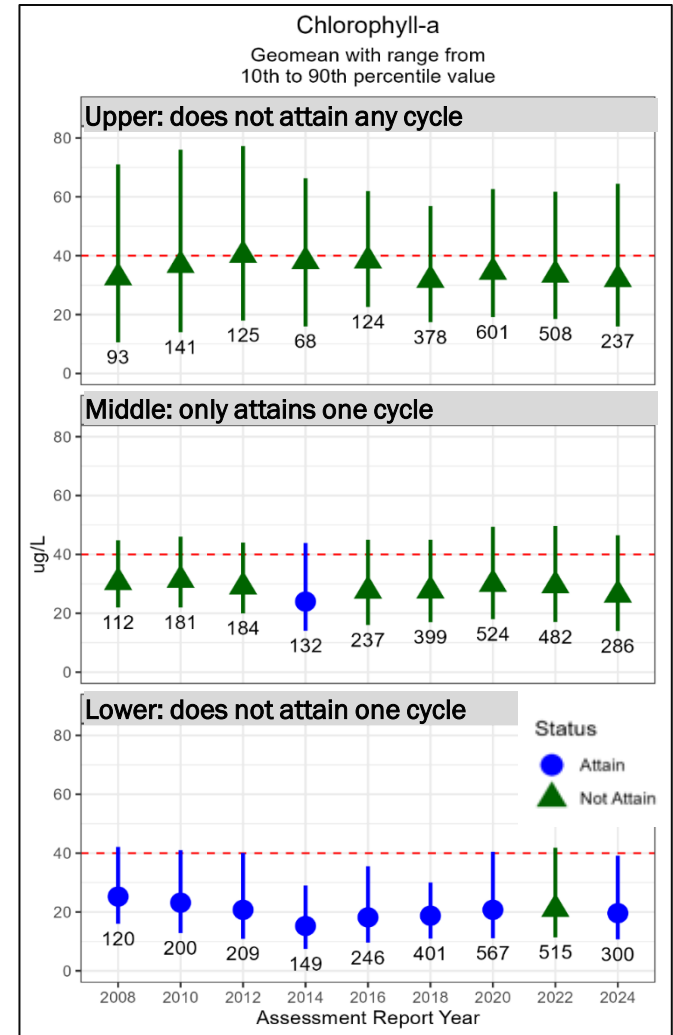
Chlorophyll-a

Geomean with range from 10th to 90th percentile value

Upper: does not attain any cycle

80
60
40
20
0

93 141 125 68 124 378 601 508 237

Middle: only attains one cycle

80
60
40
20
0

ug/L

112 181 184 132 237 399 524 482 286

Lower: does not attain one cycle

Status
Attain
Not Attain

80
60
40
20
0

120 200 209 149 246 401 567 515 300

2008 2010 2012 2014 2016 2018 2020 2022 2024

Assessment Report Year